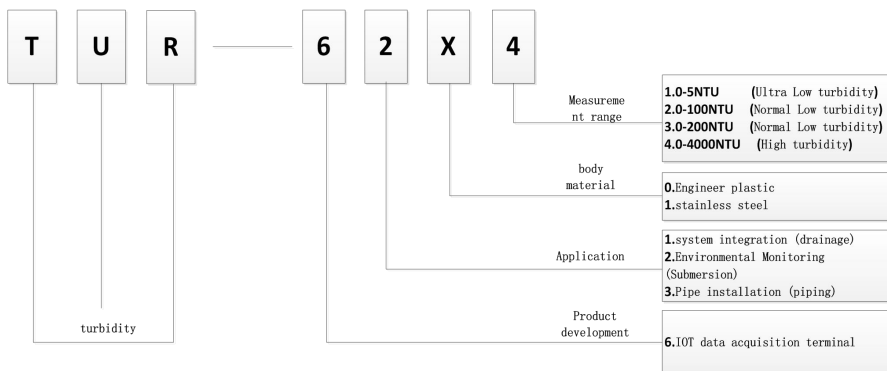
T U R — 6 2 X 4

Measurement range

1.0-5NTU (Ultra Low turbidity)
2.0-100NTU (Normal Low turbidity)
3.0-200NTU (Normal Low turbidity)
4.0-4000NTU (High turbidity)

body material

0.Engineer plastic
1.stainless steel

Application

1.system integration (drainage)
2.Environmental Monitoring (Submersion)
3.Pipe installation (piping)

Product development

6.IOT data acquisition terminal

turbidity